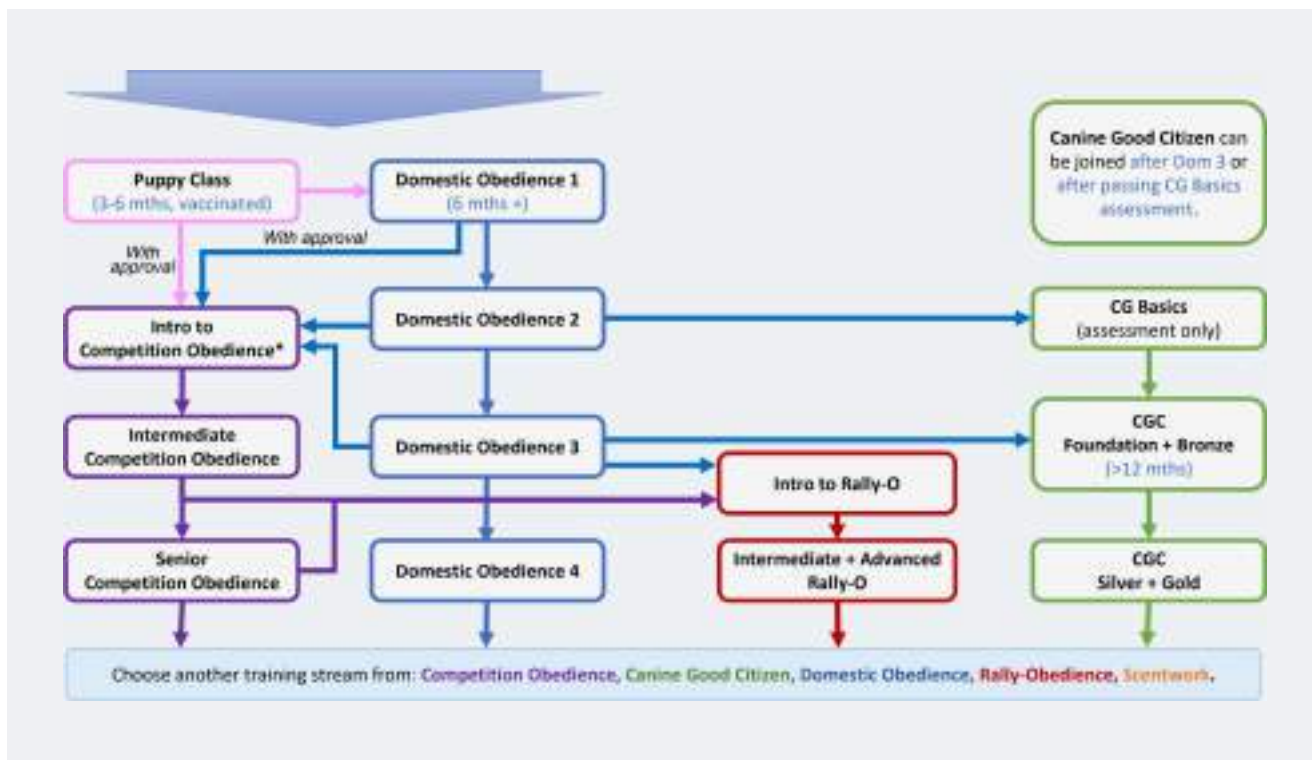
Canine Good Citizen can be joined after Dom 3 or after passing CG Basics assessment.

Puppy Class
(3-6 mths, vaccinated)

Domestic Obedience 1
(6 mths +)

With approval

With approval

Intro to Competition Obedience*

Domestic Obedience 2

CG Basics
(assessment only)

Intermediate Competition Obedience

Domestic Obedience 3

CGC
Foundation + Bronze
(>12 mths)

Intro to Rally-O

Senior Competition Obedience

Domestic Obedience 4

Intermediate + Advanced Rally-O

CGC
Silver + Gold

Choose another training stream from: Competition Obedience, Canine Good Citizen, Domestic Obedience, Rally-Obedience, Scentwork.